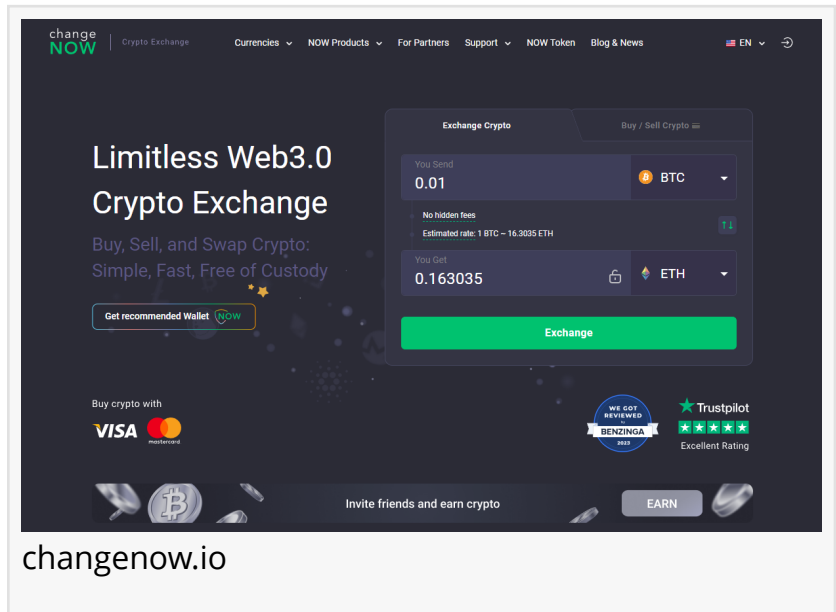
change NOW | Crypto Exchange

Currencies NOW Products For Partners Support NOW Token Blog & News EN

Limitless Web3.0 Crypto Exchange

Buy, Sell, and Swap Crypto: Simple, Fast, Free of Custody

Get recommended Wallet NOW

Exchange Crypto

Buy / Sell Crypto

You Send
0.01
BTC

No hidden fees
Estimated rate: 1 BTC ~ 16.3035 ETH

You Get
0.163035
ETH

Exchange

Buy crypto with
VISA mastercard

WE GOT REVIEWED by BENZINGA 2023

Trustpilot
Excellent Rating

Invite friends and earn crypto
EARN

changenow.io